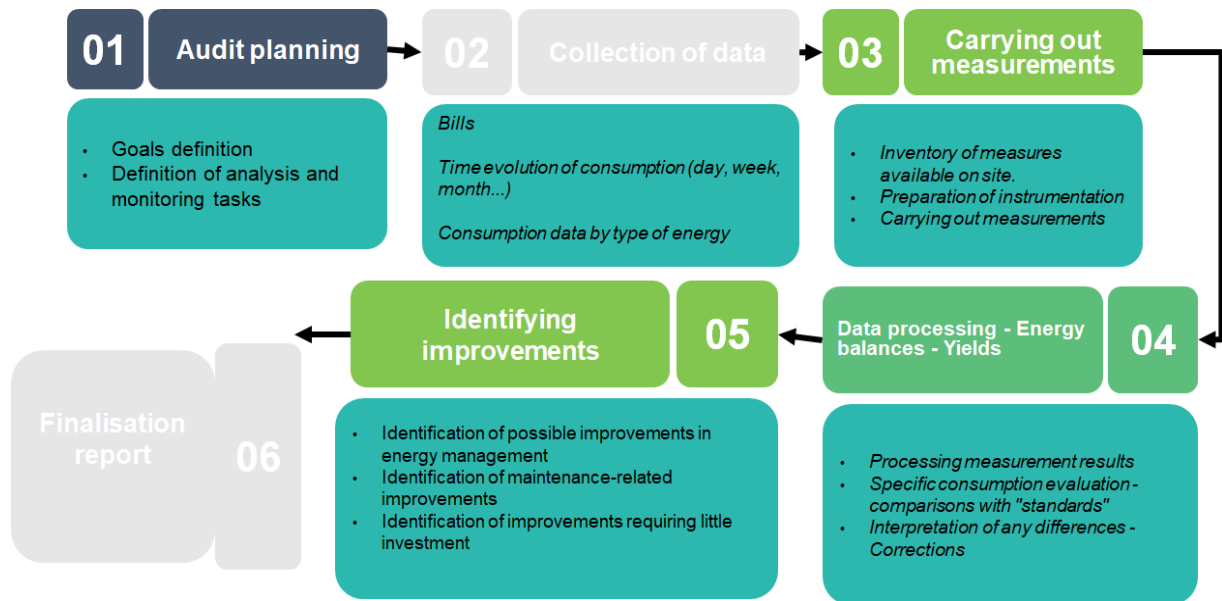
01 Audit planning

- Goals definition
- Definition of analysis and monitoring tasks

02 Collection of data

Bills

Time evolution of consumption (day, week, month...)

Consumption data by type of energy

03 Carrying out measurements

- Inventory of measures available on site.
- Preparation of instrumentation
- Carrying out measurements

Data processing - Energy balances - Yields 04

- Processing measurement results
- Specific consumption evaluation - comparisons with "standards"
- Interpretation of any differences - Corrections

Identifying improvements 05

- Identification of possible improvements in energy management
- Identification of maintenance-related improvements
- Identification of improvements requiring little investment

Finalisation report 06